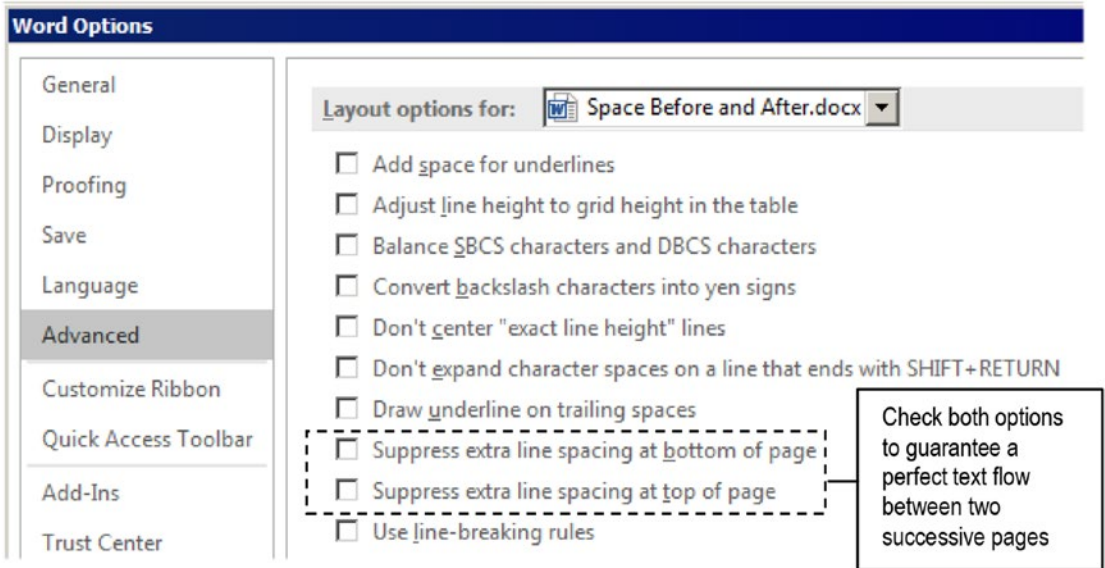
Word Options

General
Display
Proofing
Save
Language
Advanced
Customize Ribbon
Quick Access Toolbar
Add-Ins
Trust Center

Layout options for: Space Before and After.docx

Add space for underlines
Adjust line height to grid height in the table
Balance SBCS characters and DBCS characters
Convert backslash characters into yen signs
Don't center "exact line height" lines
Don't expand character spaces on a line that ends with SHIFT+RETURN
Draw underline on trailing spaces
Suppress extra line spacing at bottom of page
Suppress extra line spacing at top of page
Use line-breaking rules

Check both options to guarantee a perfect text flow between two successive pages